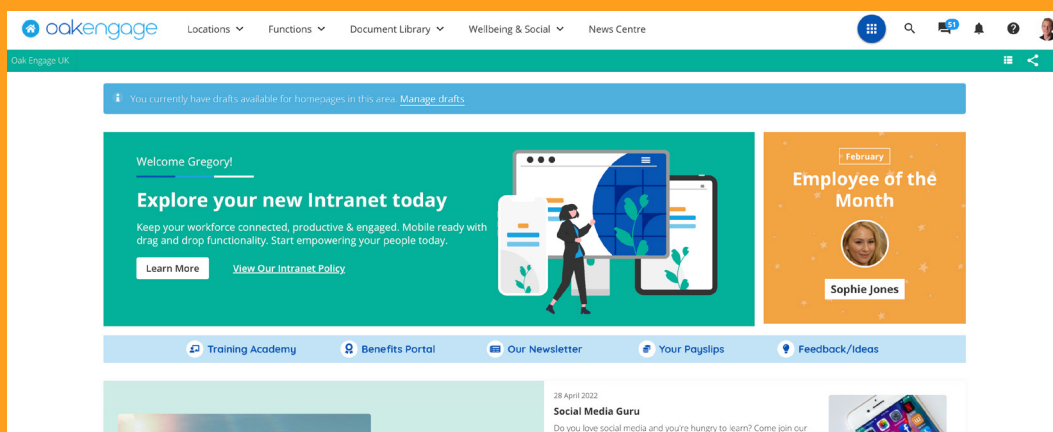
oakengage

Locations Functions Document Library Wellbeing & Social News Centre

51

Oak Engage UK

You currently have drafts available for homepages in this area. Manage drafts

Welcome Gregory!

Explore your new Intranet today

Keep your workforce connected, productive & engaged. Mobile ready with drag and drop functionality. Start empowering your people today.

Learn More

View Our Intranet Policy

February

Employee of the Month

Sophie Jones

Training Academy Benefits Portal Our Newsletter Your Payslips Feedback/Ideas

28 April 2022

Social Media Guru

Do you love social media and you're hungry to learn? Come join our